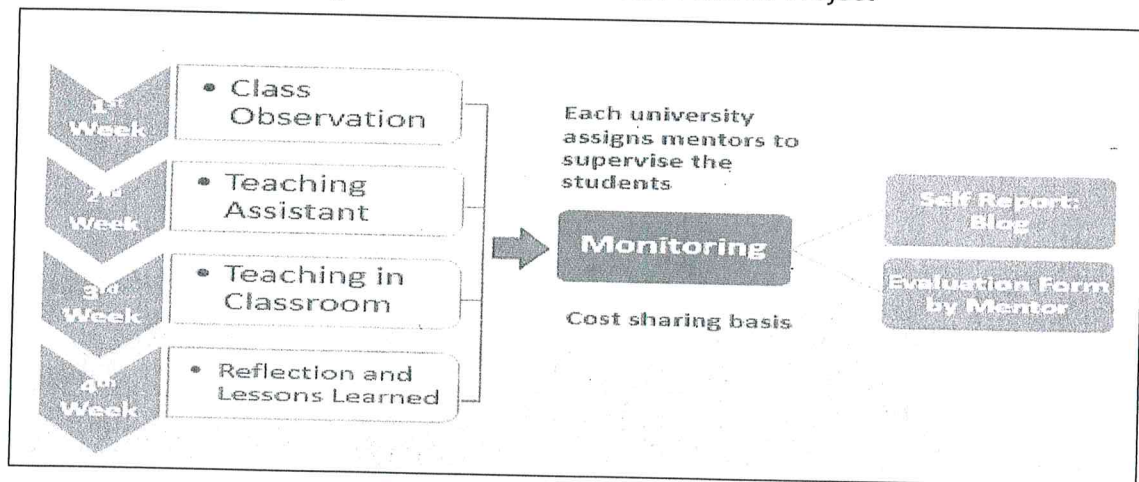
1st Week
• Class Observation

2nd Week
• Teaching Assistant

3rd Week
• Teaching in Classroom

4th Week
• Reflection and Lessons Learned

Each university assigns mentors to supervise the students

Monitoring

Cost sharing basis

Self Report: Blog

Evaluation Form by Mentor